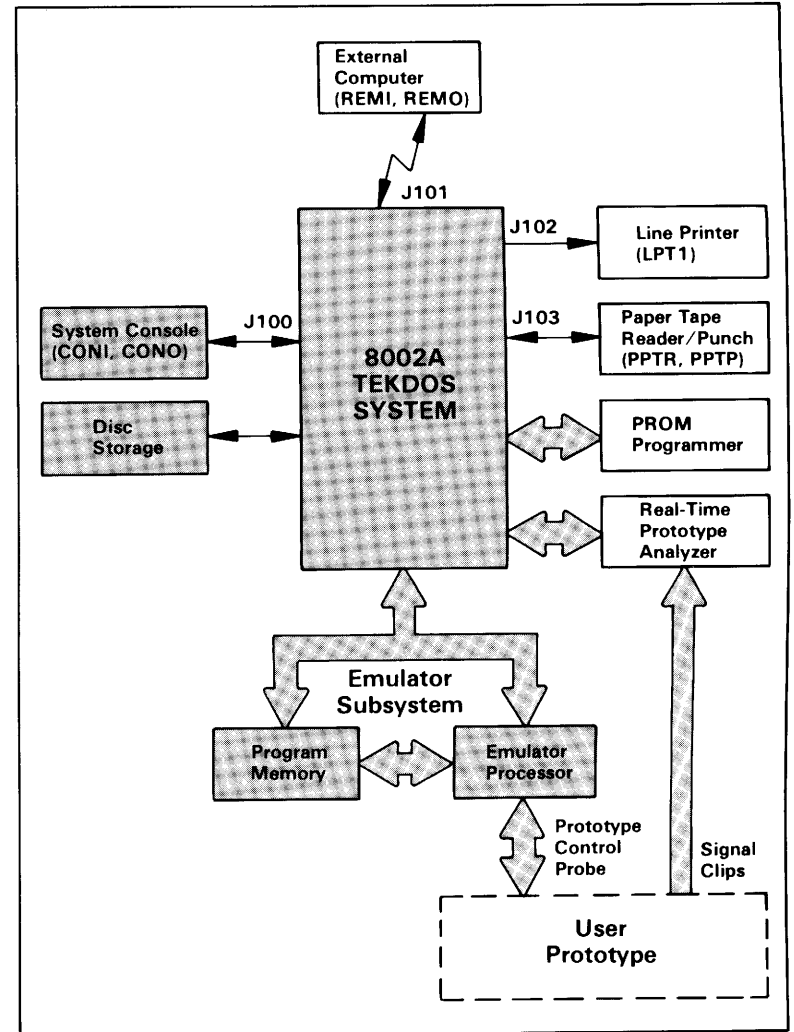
External Computer (REMI, REMO)

J101

J102

Line Printer (LPT1)

System Console (CONI, CONO)

J100

J103

Paper Tape Reader/Punch (PPTR, PPTP)

8002A TEKDOS SYSTEM

Disc Storage

PROM Programmer

Real-Time Prototype Analyzer

Emulator Subsystem

Program Memory

Emulator Processor

Prototype Control Probe

Signal Clips

User Prototype